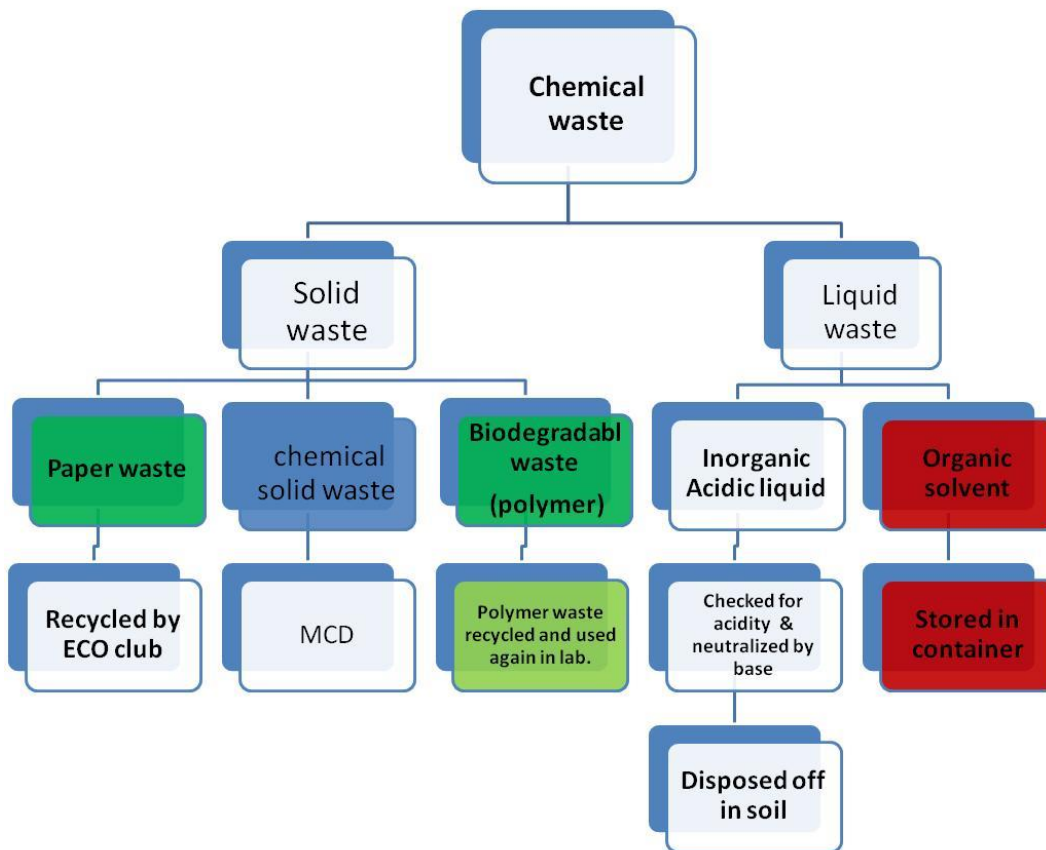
Chemical waste

Solid waste

Liquid waste

Paper waste

chemical solid waste

Biodegradabl waste (polymer)

Inorganic Acidic liquid

Organic solvent

Recycled by ECO club

MCD

Polymer waste recycled and used again in lab.

Checked for acidity & neutralized by base

Stored in container

Disposed off in soil